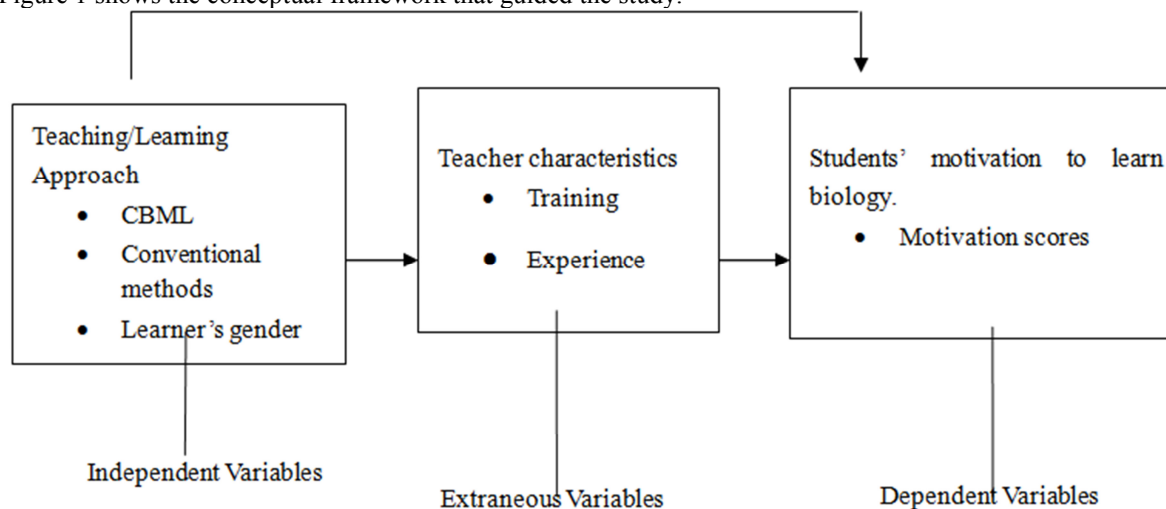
Figure 1 shows the conceptual framework that guided the study.

Teaching/Learning Approach
- CBML
- Conventional methods
- Learner's gender

Teacher characteristics
- Training
- Experience

Students' motivation to learn biology.
- Motivation scores

Independent Variables

Extraneous Variables

Dependent Variables